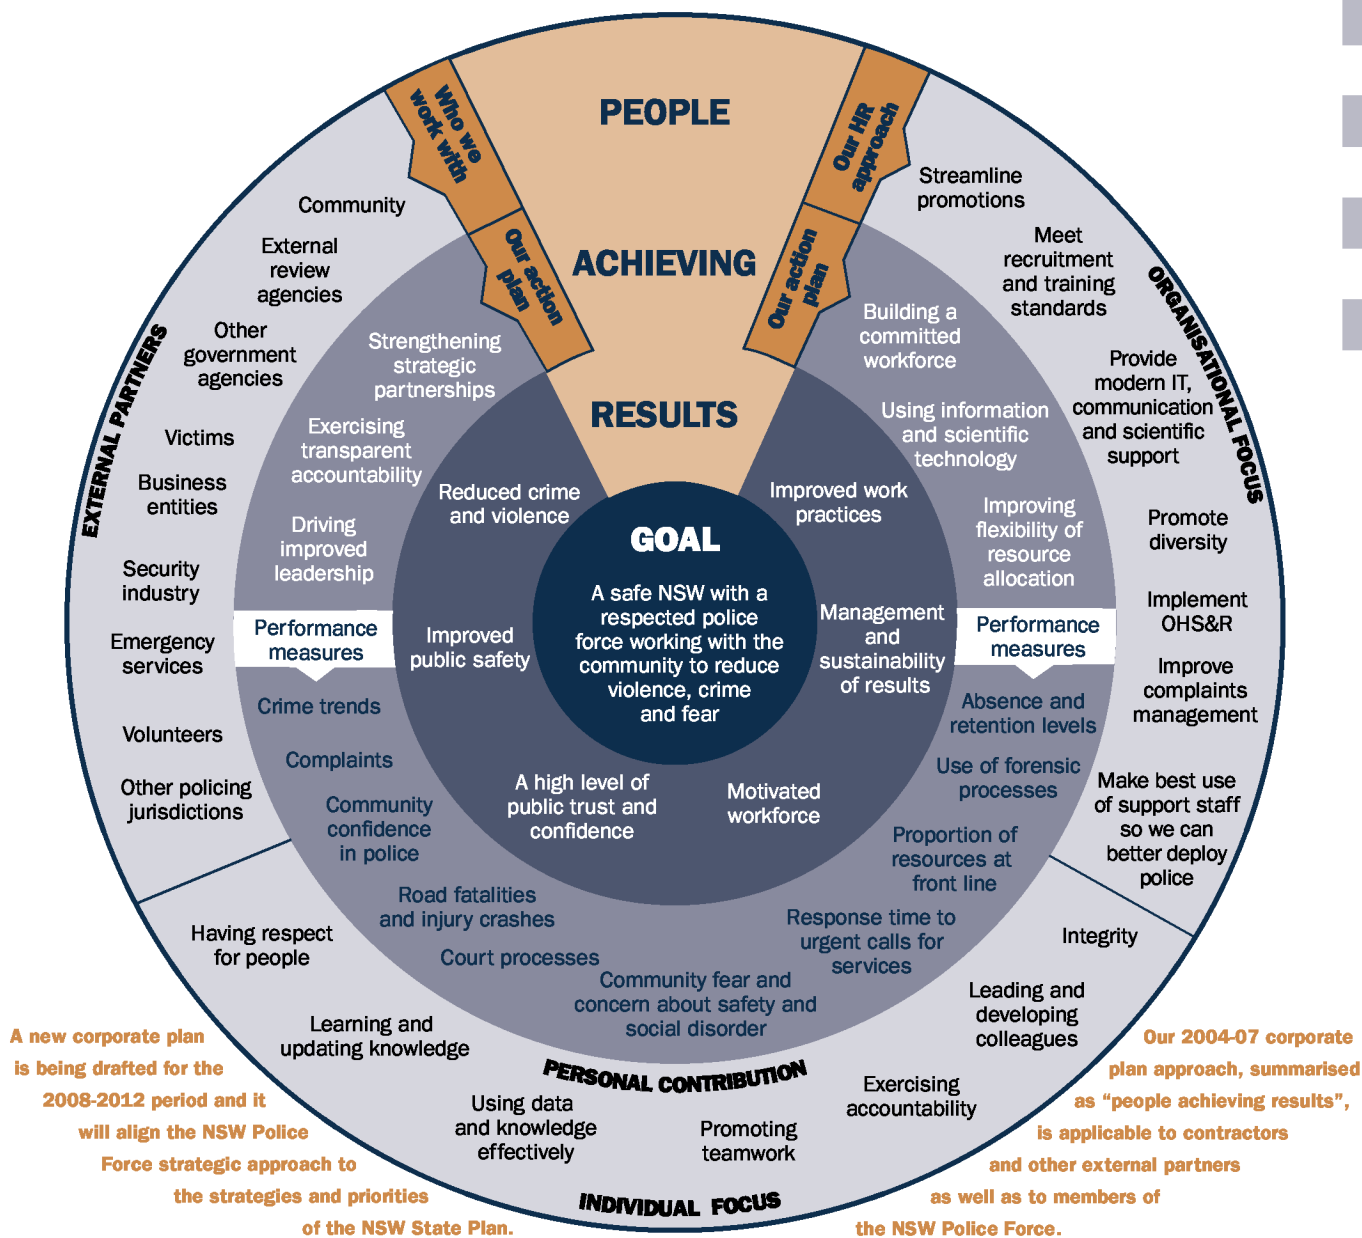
PEOPLE

ACHIEVING

RESULTS

Who we work with

Our HR approach

Our action plan

Our action plan

GOAL

A safe NSW with a respected police force working with the community to reduce violence, crime and fear

Reduced crime and violence

Improved work practices

Improved public safety

Management and sustainability of results

A high level of public trust and confidence

Motivated workforce

Strengthening strategic partnerships

Exercising transparent accountability

Driving improved leadership

Building a committed workforce

Using information and scientific technology

Improving flexibility of resource allocation

Performance measures

Crime trends

Complaints

Community confidence in police

Road fatalities and injury crashes

Court processes

Community fear and concern about safety and social disorder

Performance measures

Absence and retention levels

Use of forensic processes

Proportion of resources at front line

Response time to urgent calls for services

EXTERNAL PARTNERS

Community

External review agencies

Other government agencies

Victims

Business entities

Security industry

Emergency services

Volunteers

Other policing jurisdictions

ORGANISATIONAL FOCUS

Streamline promotions

Meet recruitment and training standards

Provide modern IT, communication and scientific support

Promote diversity

Implement OHS&R

Improve complaints management

Make best use of support staff so we can better deploy police

PERSONAL CONTRIBUTION

Having respect for people

Learning and updating knowledge

Using data and knowledge effectively

Promoting teamwork

Exercising accountability

Leading and developing colleagues

Integrity

INDIVIDUAL FOCUS

A new corporate plan is being drafted for the 2008-2012 period and it will align the NSW Police Force strategic approach to the strategies and priorities of the NSW State Plan.

Our 2004-07 corporate plan approach, summarised as “people achieving results”, is applicable to contractors and other external partners as well as to members of the NSW Police Force.